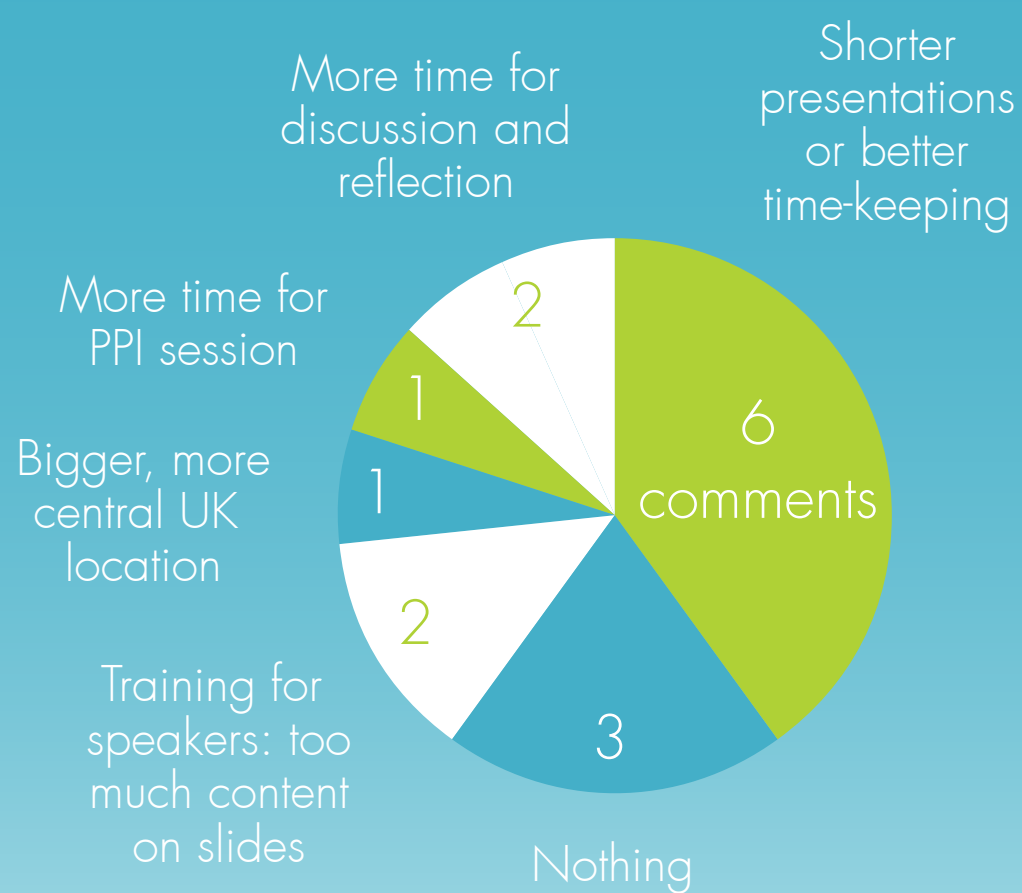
More time for discussion and reflection

Shorter presentations or better time-keeping

More time for PPI session

Bigger, more central UK location

Training for speakers: too much content on slides

Nothing

2

1

1

2

3

6 comments